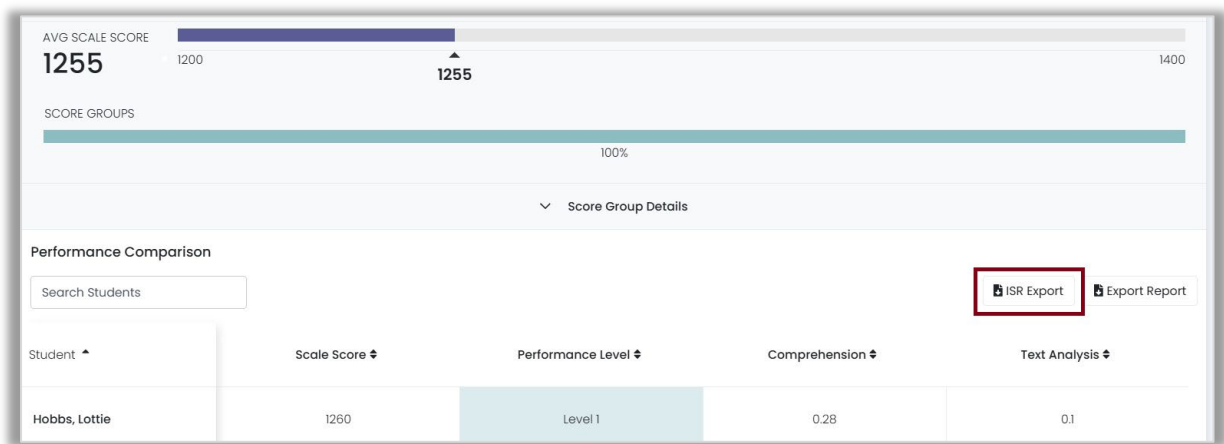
AVG SCALE SCORE
1255
1200
1255
1400

SCORE GROUPS
100%

Score Group Details

Performance Comparison

Search Students

ISR Export
Export Report

| Student | Scale Score | Performance Level | Comprehension | Text Analysis |
|---|---|---|---|---|
| Hobbs, Lottie | 1260 | Level 1 | 0.28 | 0.1 |